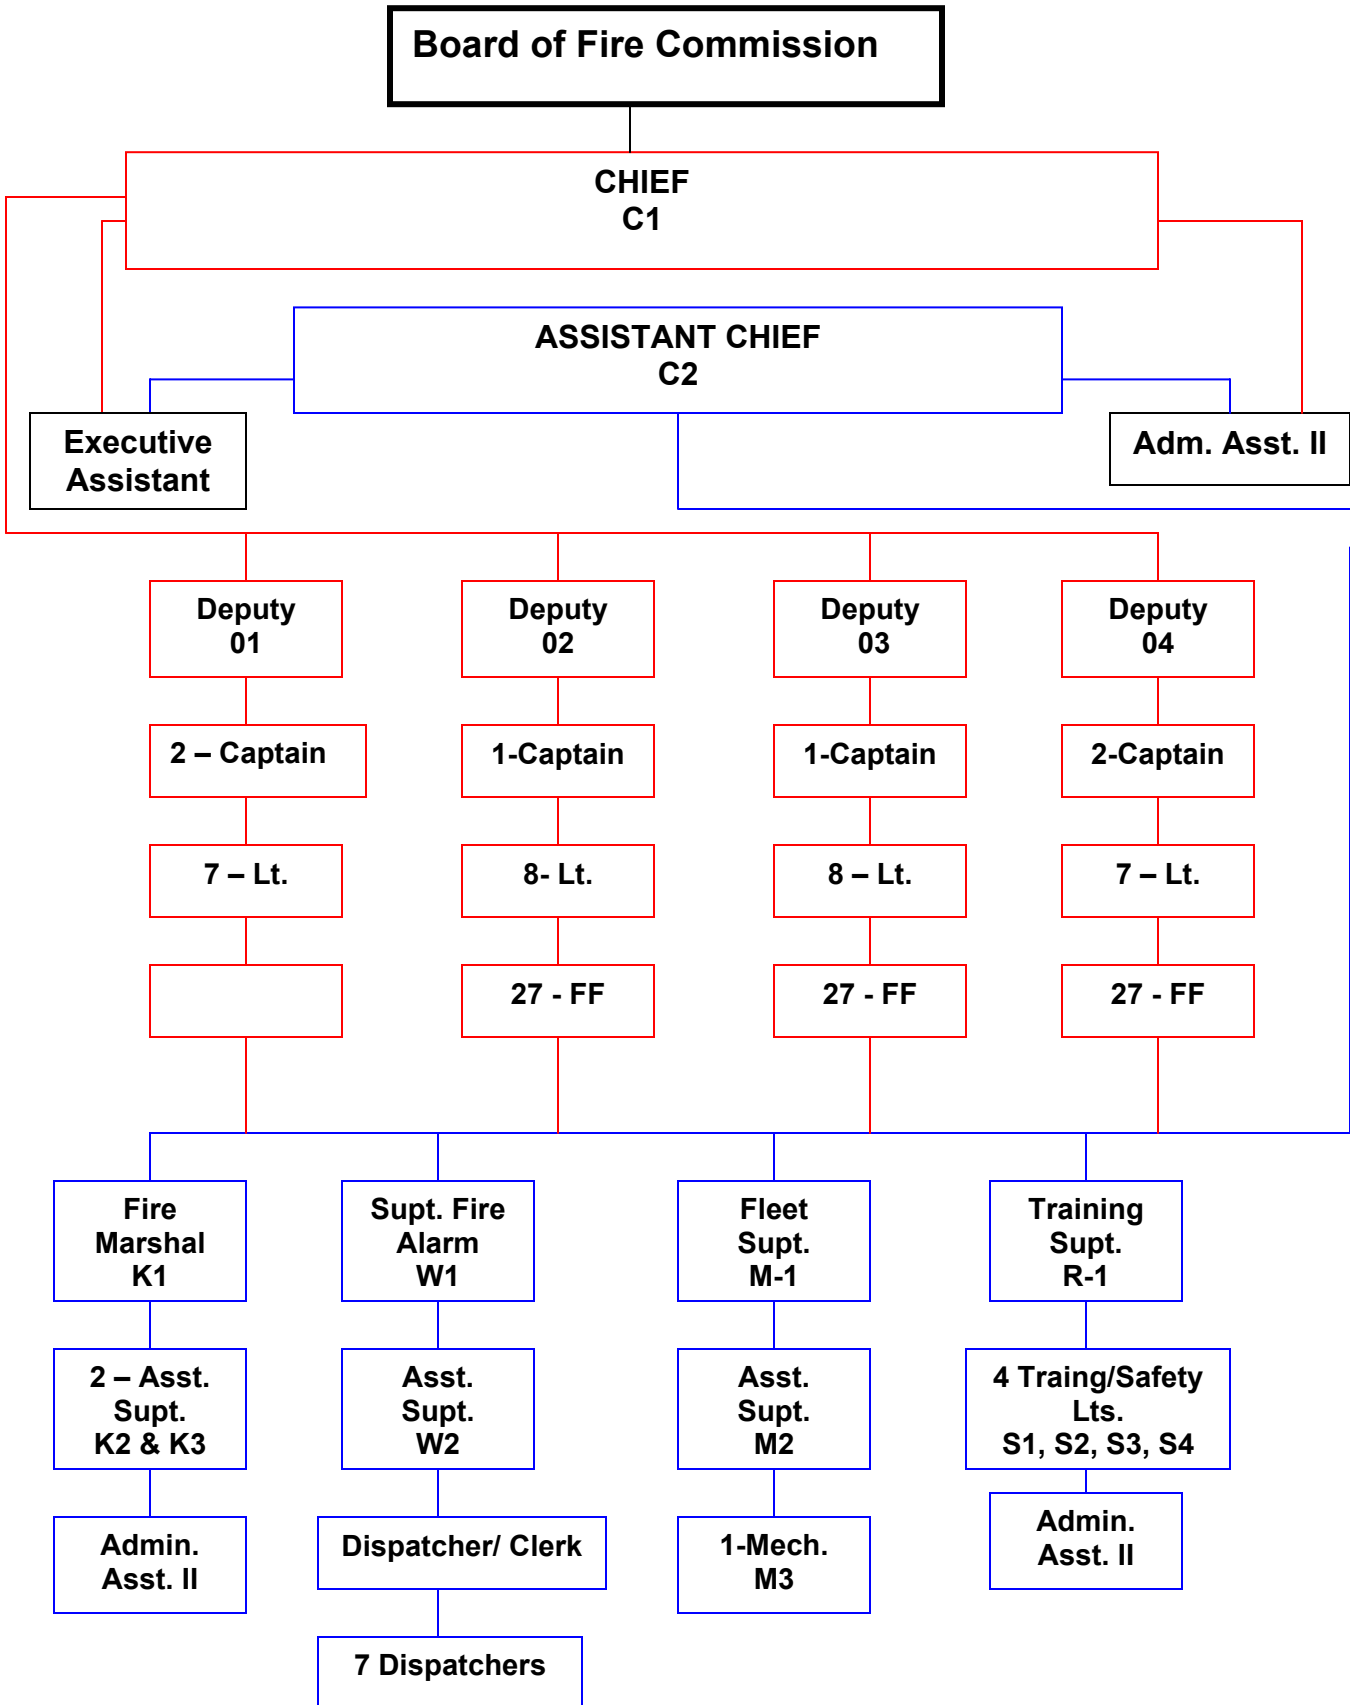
Board of Fire Commission

CHIEF
C1

ASSISTANT CHIEF
C2

Executive Assistant

Adm. Asst. II

Deputy 01

2 – Captain

7 – Lt.

Deputy 02

1-Captain

8- Lt.

27 - FF

Deputy 03

1-Captain

8 – Lt.

27 - FF

Deputy 04

2-Captain

7 – Lt.

27 - FF

Fire Marshal K1

2 – Asst. Supt. K2 & K3

Admin. Asst. II

Supt. Fire Alarm W1

Asst. Supt. W2

Dispatcher/ Clerk

7 Dispatchers

Fleet Supt. M-1

Asst. Supt. M2

1-Mech. M3

Training Supt. R-1

4 Traing/Safety Lts. S1, S2, S3, S4

Admin. Asst. II